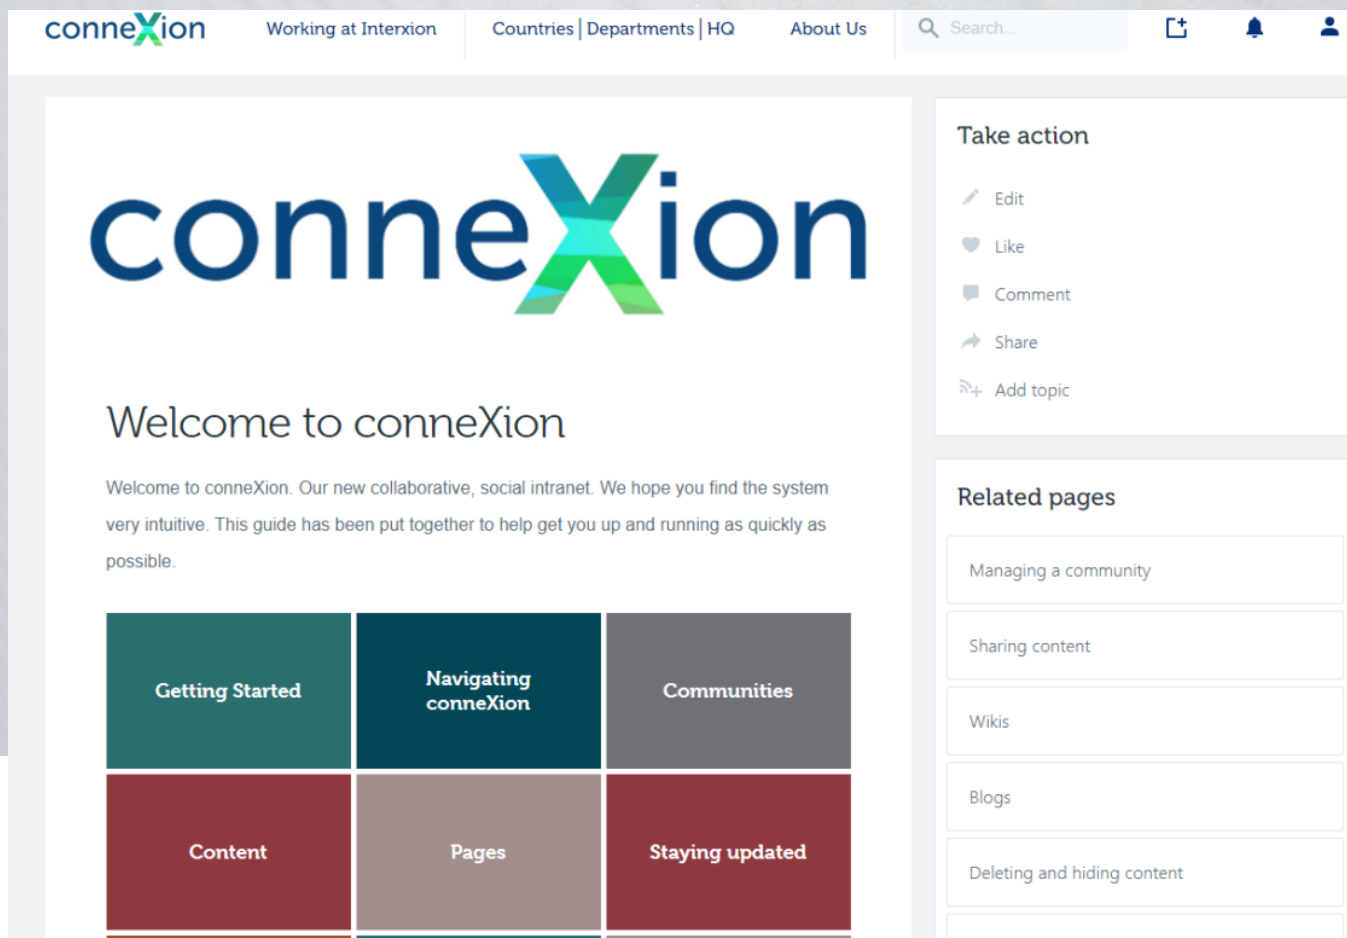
conneXion

Working at Interxion

Countries | Departments | HQ

About Us

Search...

conneXion

Welcome to conneXion

Welcome to conneXion. Our new collaborative, social intranet. We hope you find the system very intuitive. This guide has been put together to help get you up and running as quickly as possible.

| Getting Started | Navigating conneXion | Communities |
|---|---|---|
| Content | Pages | Staying updated |

Take action

Edit

Like

Comment

Share

Add topic

Related pages

Managing a community

Sharing content

Wikis

Blogs

Deleting and hiding content